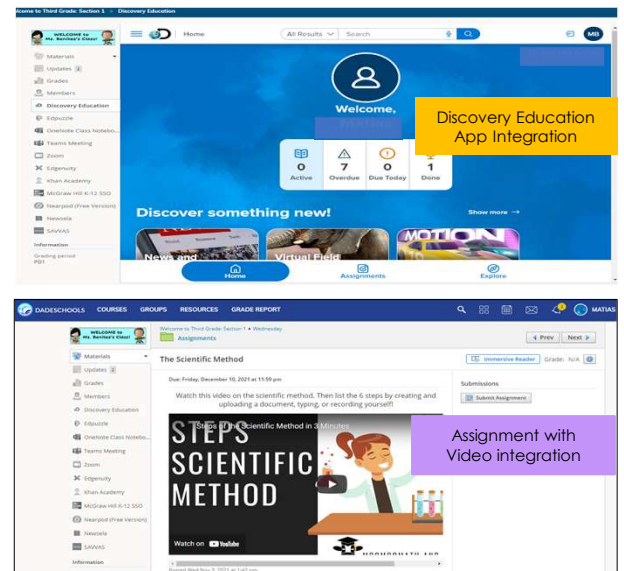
elcome to Third Grade: Section 1 > Discovery Education

WELCOME to Ms. Benítez's Class!

Materials
Updates 2
Grades
Members
Discovery Education
Edpuzzle
OneNote Class Notebo...
Teams Meeting
Zoom
Edgenuity
Khan Academy
McGraw Hill K-12 SSO
Nearpod (Free Version)
Newsela
SAVVAS
Information
Grading period
PD1

Home
All Results
Search
MB

Welcome,

0 Active
7 Overdue
0 Due Today
1 Done

Discover something new!
Show more →
News and
Virtual Field
MOTION

Home
Assignments
Explore

Discovery Education App Integration

DADESCHOOLS COURSES GROUPS RESOURCES GRADE REPORT
MATIAS

WELCOME to Ms. Benítez's Class!

Materials
Updates 2
Grades
Members
Discovery Education
Edpuzzle
OneNote Class Notebo...
Teams Meeting
Zoom
Edgenuity
Khan Academy
McGraw Hill K-12 SSO
Nearpod (Free Version)
Newsela
SAVVAS
Information

Welcome to Third Grade: Section 1 > Wednesday
Assignments

Prev Next

The Scientific Method
Immersive Reader Grade: N/A

Due: Friday, December 10, 2021 at 11:59 pm

Watch this video on the scientific method. Then list the 6 steps by creating and uploading a document, typing, or recording yourself!

Steps of the Scientific Method in 3 Minutes

STEPS
SCIENTIFIC
METHOD

Watch on YouTube

Submissions
Submit Assignment

Assignment with Video integration

Posted Wed Nov 3, 2021 at 1:40 pm